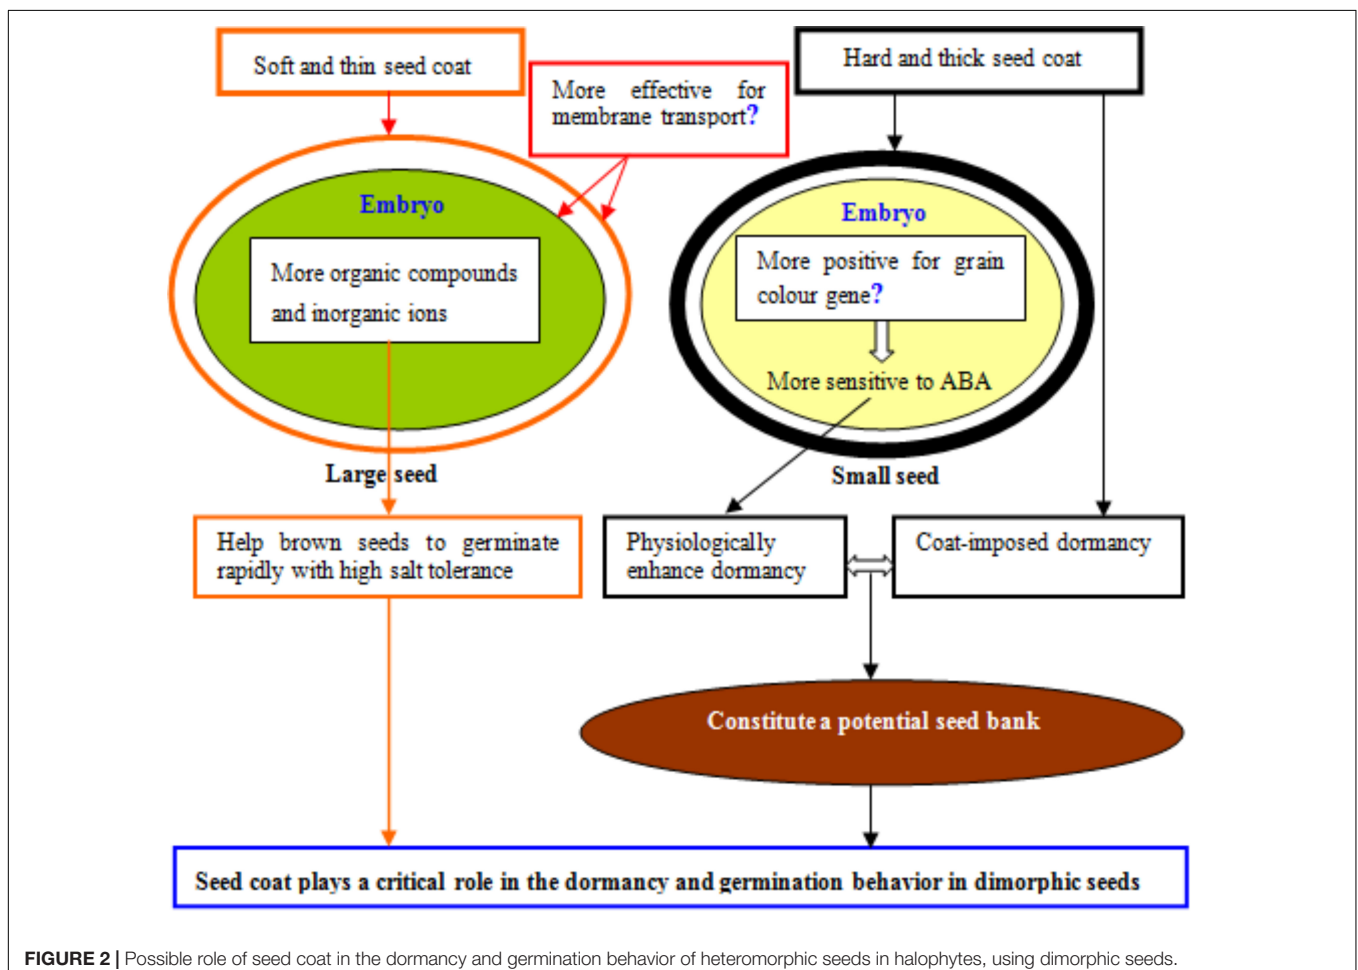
Soft and thin seed coat

More effective for membrane transport?

Hard and thick seed coat

Embryo

More organic compounds and inorganic ions

Embryo

More positive for grain colour gene?

More sensitive to ABA

Large seed

Small seed

Help brown seeds to germinate rapidly with high salt tolerance

Physiologically enhance dormancy

Coat-imposed dormancy

Constitute a potential seed bank

Seed coat plays a critical role in the dormancy and germination behavior in dimorphic seeds

FIGURE 2 | Possible role of seed coat in the dormancy and germination behavior of heteromorphic seeds in halophytes, using dimorphic seeds.